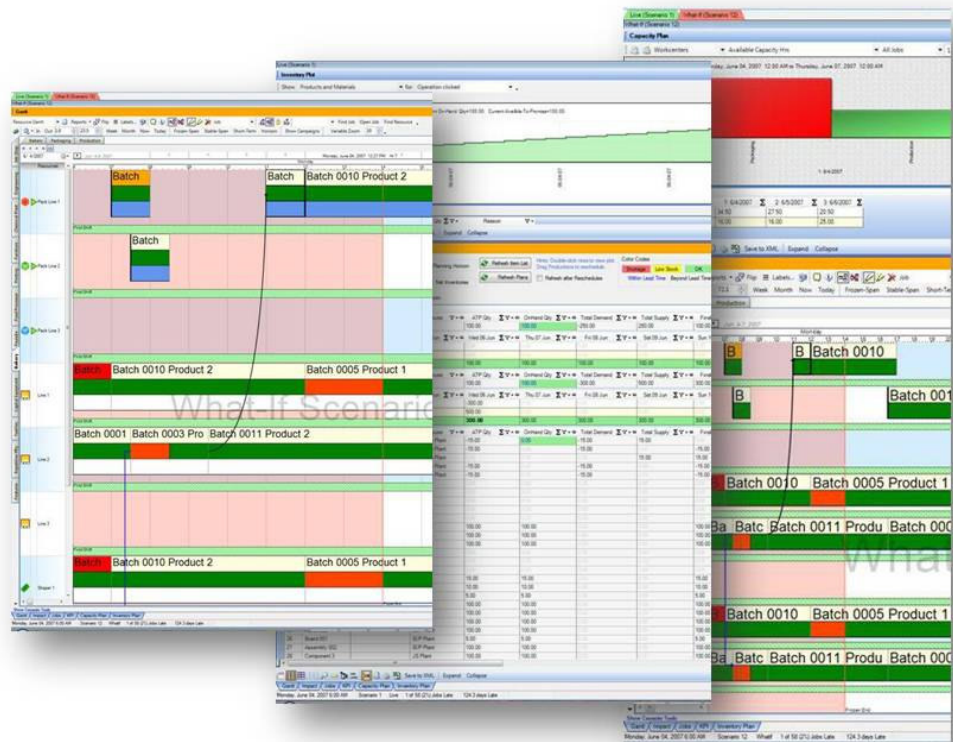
Live (Scenario 1) What-If (Scenario 12)

Capacity Plan

Workcenters

Available Capacity Hrs

All Jobs

nday, June 04, 2007 12:00 AM to Thursday, June 07, 2007 12:00 AM

Packaging

Production

1 6/4/2007

1 6/4/2007 Σ 2 6/5/2007 Σ 3 6/6/2007 Σ

34.50 | 27.50 | 20.50

16.00 | 16.00 | 25.00

Save to XML Expand Collapse

Week Month Now Today Frozen-Span Stable-Span Short-Te

Production

Monday

B Batch 0010

B

Batch 001

Batch 0010 Batch 0005 Product 1

Ba Batc Batch 0011 Produ Batch 000

What

Batch 0010 Batch 0005 Product 1

Batc Batch 0011 Produ Batch 000

Show Scenario Tools

Gantt Impact Jobs KPI Inventory Plan

Monday, June 04, 2007 6:00 AM Scenario 12 WhatIf 1 of 58 (2%) Jobs Late 124.3 days Late

Live (Scenario 1)

Inventory Plan

Show: Products and Materials

for: Operation clicked

Current Available-To-Promise=100.00

Reason

Expand Collapse

Refresh Item List

Refresh Plans

Refresh after Reschedules

Color Codes

Shortage Low Stock OK

Within Lead Time Beyond Lead Time

ATP Qty OnHand Qty Total Demand Total Supply

100.00 | | 250.00 | 250.00

Wed 06 Jun Thu 07 Jun Fri 08 Jun Sat 09 Jun Sun

300.00 | | 500.00

Save to XML Expand Collapse

Gantt Impact Jobs KPI Capacity Plan Inventory Plan

Monday, June 04, 2007 6:00 AM Scenario 1 Live 1 of 58 (2%) Jobs Late 124.3 days Late

Live (Scenario 1) What-If (Scenario 12)

What-If (Scenario 12)

Gantt

Resource Gantt Reports Flip Labels Job

Find Job Open Job Find Resource

Week Month Now Today Frozen-Span Stable-Span Short-Term Horizon Show Campaigns Variable Zoom

Bakery Packaging Production

Monday, June 04, 2007 12:21 PM

Resources

Batch

Batch Batch 0010 Product 2

Pack Line 1

Batch

Pack Line 2

Pack Line 3

Batch Batch 0010 Product 2 Batch 0005 Product 1

Line 1

What-If Scenario

Batch 0001 Batch 0003 Pro Batch 0011 Product 2

Line 2

Line 3

Batch Batch 0010 Product 2 Batch 0005 Product 1

Shipper 1

Show Scenario Tools

Gantt Impact Jobs KPI Capacity Plan Inventory Plan

Monday, June 04, 2007 6:00 AM Scenario 12 WhatIf 1 of 58 (2%) Jobs Late 124.3 days Late